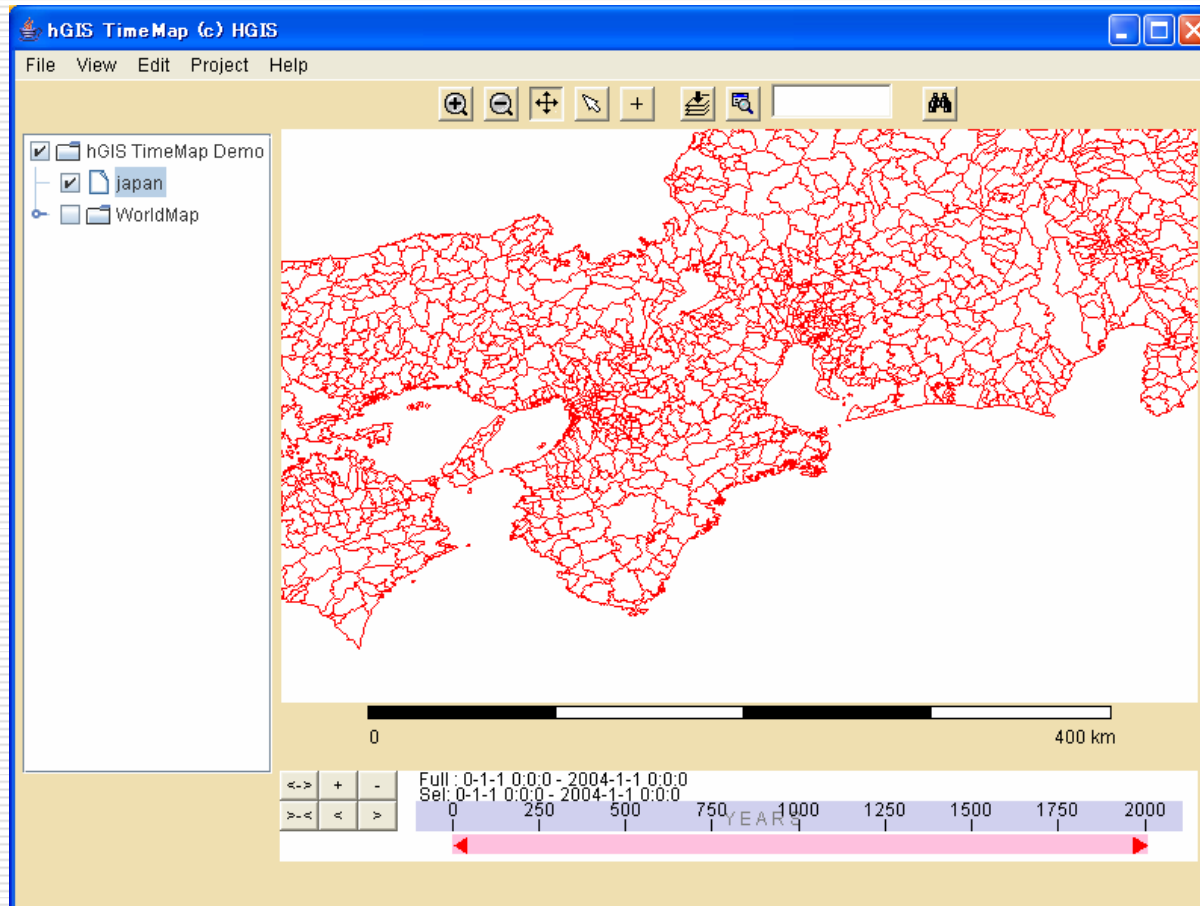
hGIS TimeMap (c) HGIS

File View Edit Project Help

hGIS TimeMap Demo
japan
WorldMap

0
400 km

<-> + -
>-< < >

Full : 0-1-1 0:0:0 - 2004-1-1 0:0:0
Sel: 0-1-1 0:0:0 - 2004-1-1 0:0:0

0 250 500 750 1000 1250 1500 1750 2000
YEARS